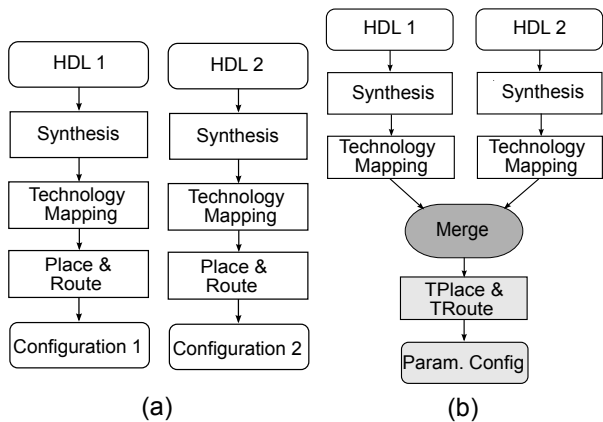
HDL 1

Synthesis

Technology Mapping

Place & Route

Configuration 1

HDL 2

Synthesis

Technology Mapping

Place & Route

Configuration 2

(a)

HDL 1

Synthesis

Technology Mapping

HDL 2

Synthesis

Technology Mapping

Merge

TPlace & TRoute

Param. Config

(b)